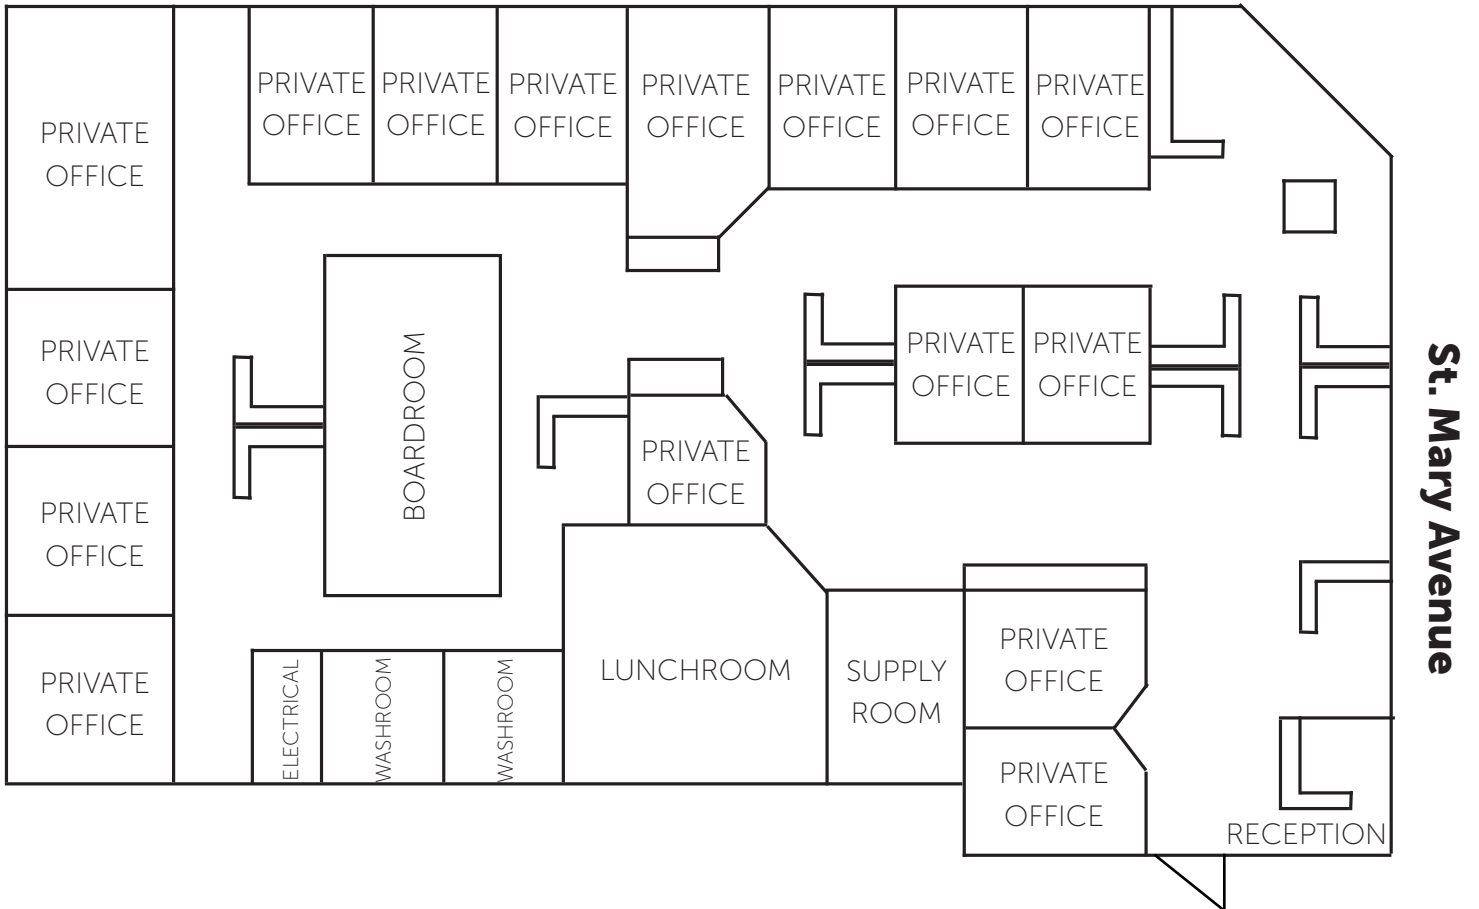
PRIVATE OFFICE

PRIVATE OFFICE

PRIVATE OFFICE

PRIVATE OFFICE

PRIVATE OFFICE

PRIVATE OFFICE

PRIVATE OFFICE

PRIVATE OFFICE

PRIVATE OFFICE

PRIVATE OFFICE

PRIVATE OFFICE

PRIVATE OFFICE

PRIVATE OFFICE

BOARDROOM

PRIVATE OFFICE

St. Mary Avenue

ELECTRICAL

WASHROOM

WASHROOM

LUNCHROOM

SUPPLY ROOM

PRIVATE OFFICE

PRIVATE OFFICE

RECEPTION